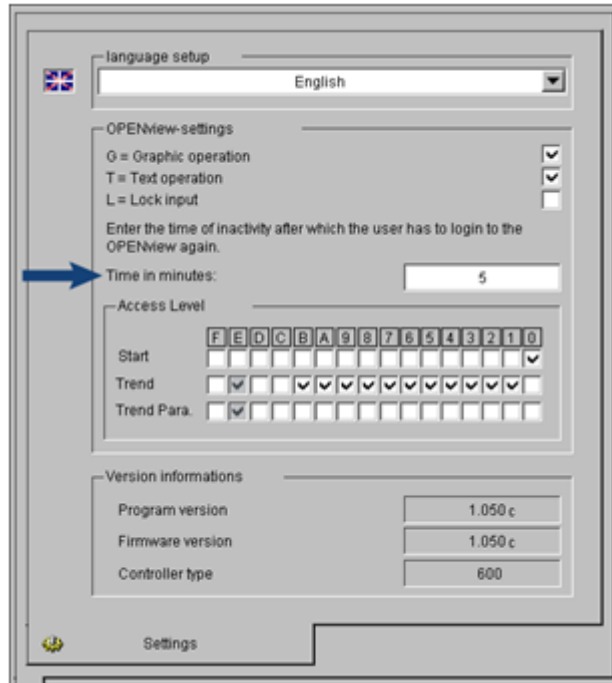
language setup

English

OPENview-settings

G = Graphic operation

T = Text operation

L = Lock input

Enter the time of inactivity after which the user has to login to the OPENview again.

Time in minutes:

5

Access Level

| | F | E | D | C | B | A | 9 | 8 | 7 | 6 | 5 | 4 | 3 | 2 | 1 | 0 |
|---|---|---|---|---|---|---|---|---|---|---|---|---|---|---|---|---|
| Start | | | | | | | | | | | | | | | | ✓ |
| Trend | | ✓ | | | ✓ | ✓ | ✓ | ✓ | ✓ | ✓ | ✓ | ✓ | ✓ | ✓ | ✓ | |
| Trend Para. | | ✓ | | | | | | | | | | | | | | |

Version informations

Program version 1.050 c

Firmware version 1.050 c

Controller type 600

Settings